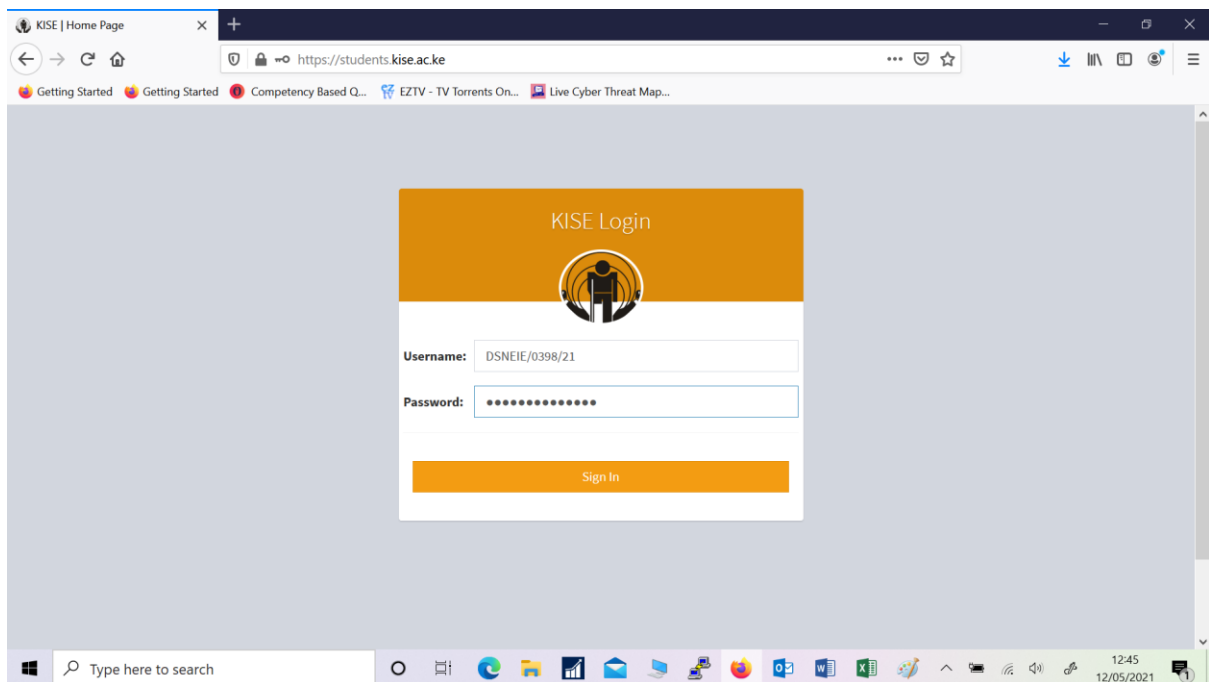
KISE | Home Page

https://students.kise.ac.ke

Getting Started Getting Started Competency Based Q... EZTV - TV Torrents On... Live Cyber Threat Map...

KISE Login

Username: DSNEIE/0398/21

Password: ••••••••••••••

Sign In

Type here to search

12:45
12/05/2021